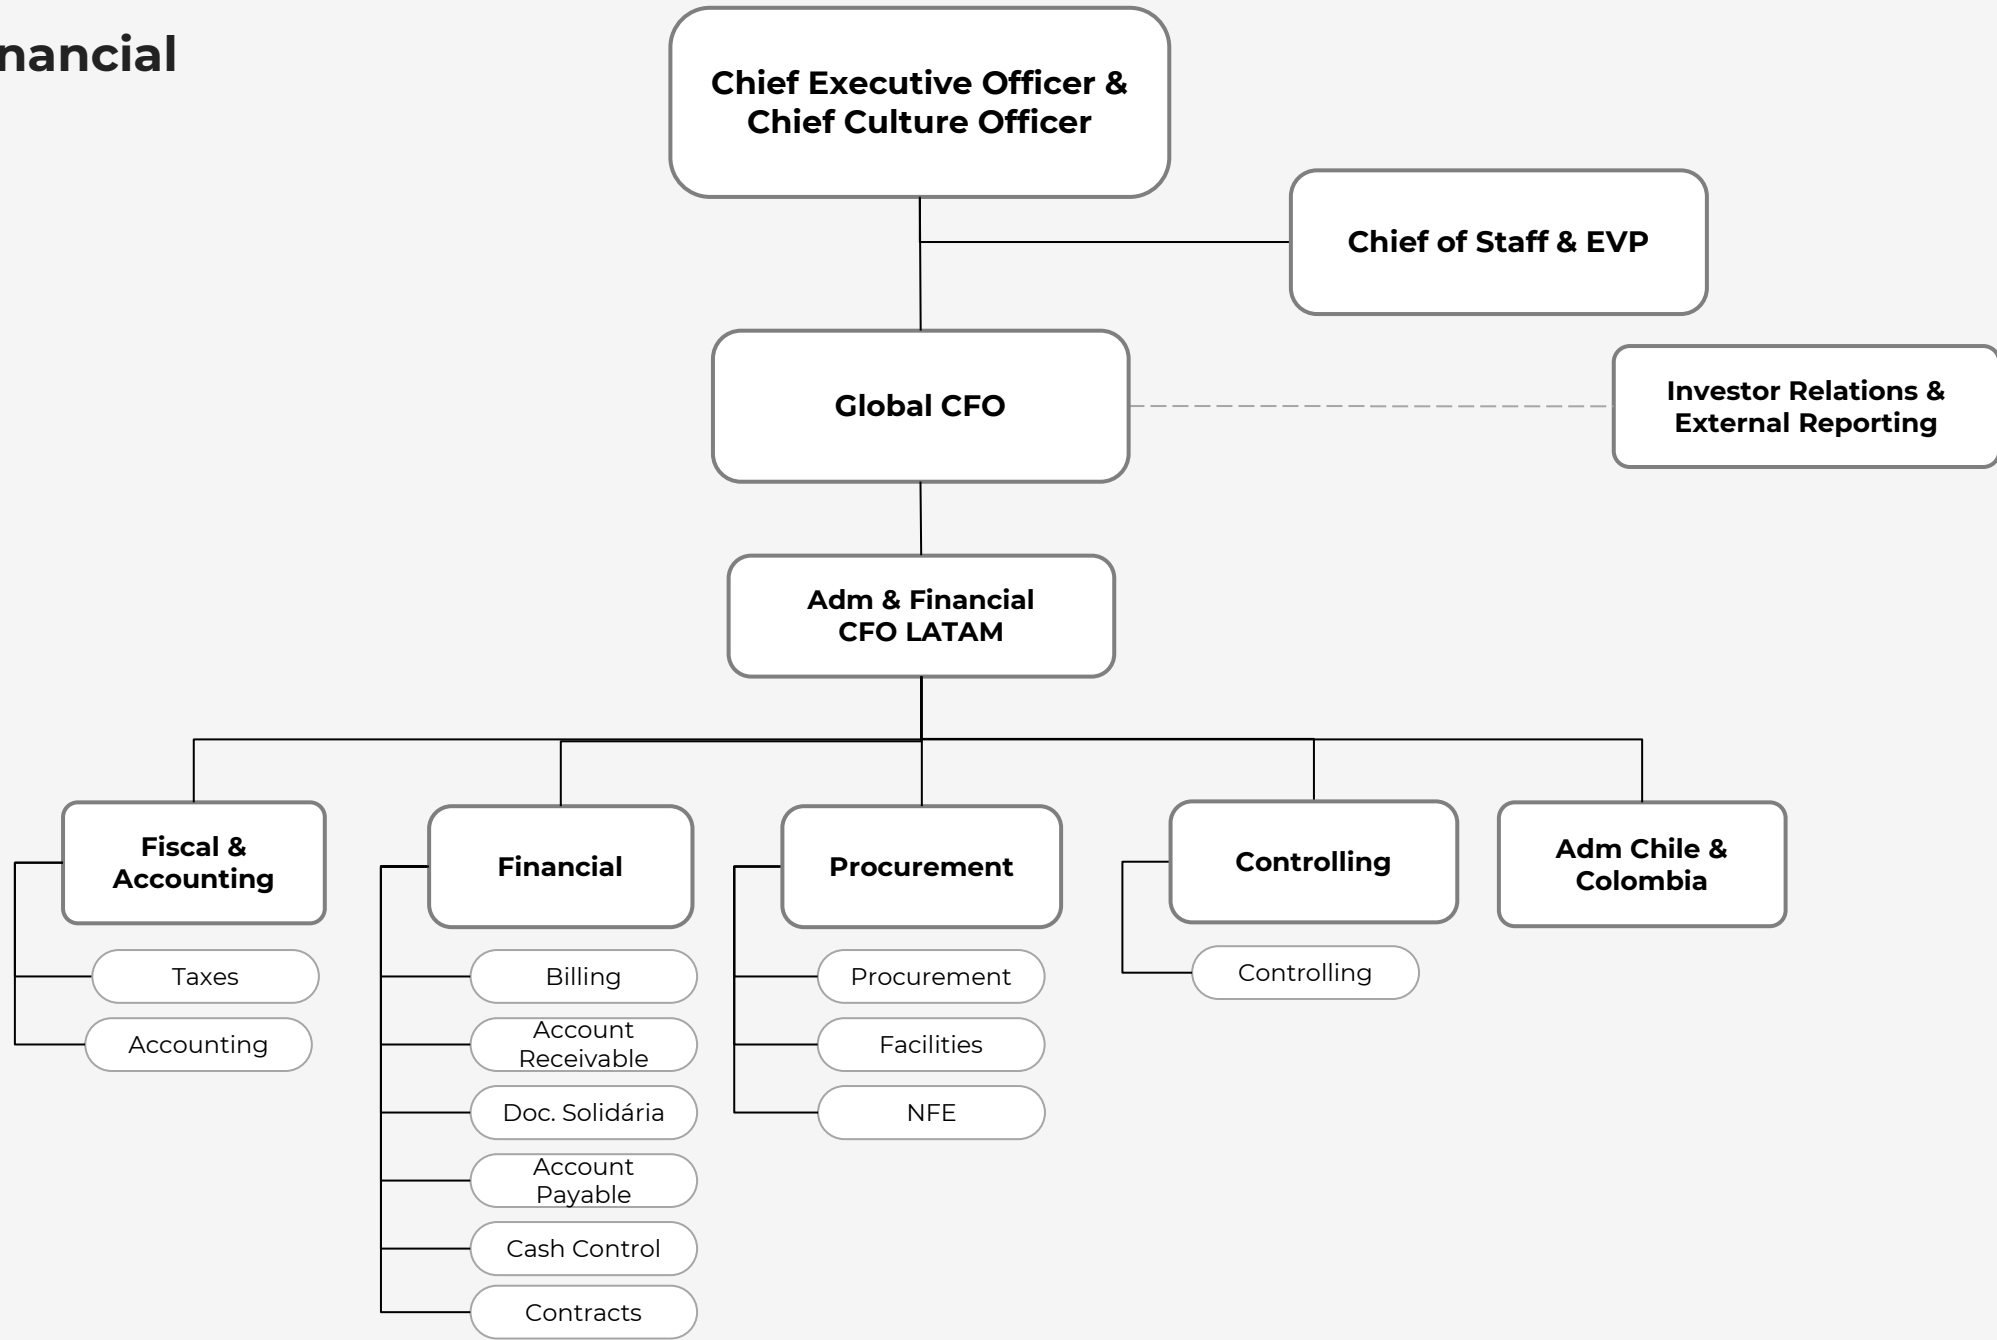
nancial

Chief Executive Officer & Chief Culture Officer

Chief of Staff & EVP

Global CFO

Investor Relations & External Reporting

Adm & Financial CFO LATAM

Fiscal & Accounting

Taxes

Accounting

Financial

Billing

Account Receivable

Doc. Solidária

Account Payable

Cash Control

Contracts

Procurement

Procurement

Facilities

NFE

Controlling

Controlling

Adm Chile & Colombia